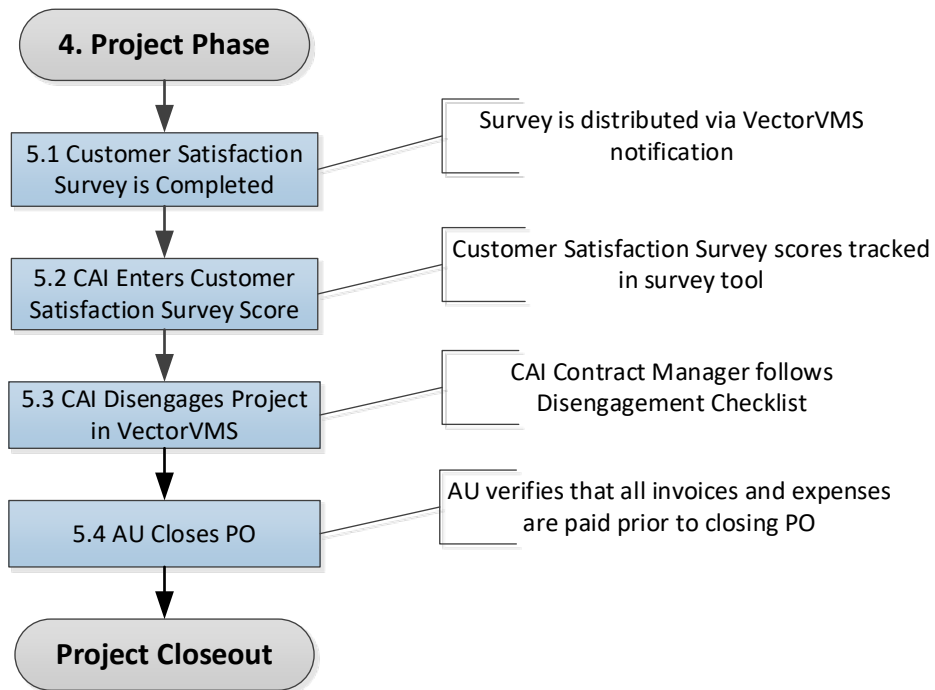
4. Project Phase

5.1 Customer Satisfaction Survey is Completed

Survey is distributed via VectorVMS notification

5.2 CAI Enters Customer Satisfaction Survey Score

Customer Satisfaction Survey scores tracked in survey tool

5.3 CAI Disengages Project in VectorVMS

CAI Contract Manager follows Disengagement Checklist

5.4 AU Closes PO

AU verifies that all invoices and expenses are paid prior to closing PO

Project Closeout